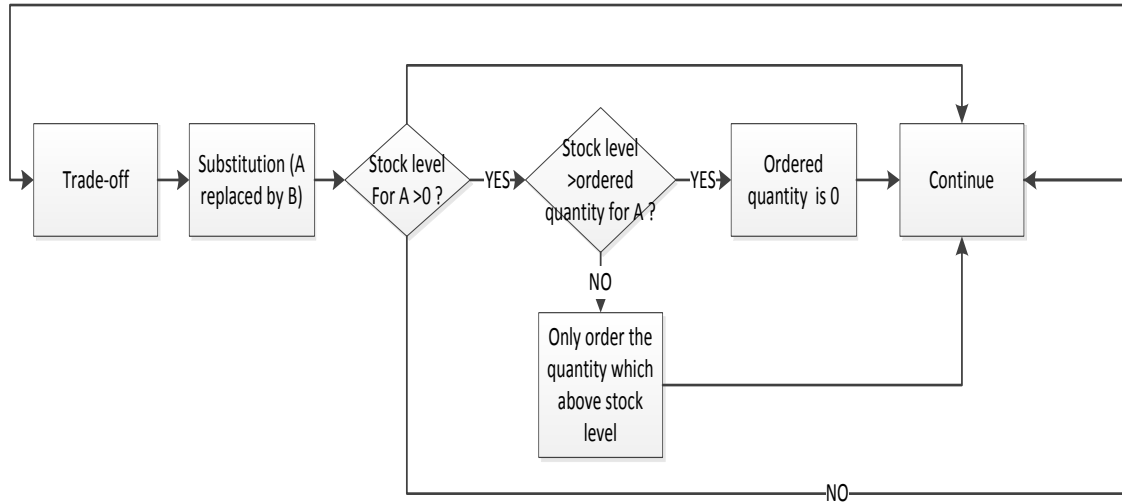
Trade-off

Substitution (A replaced by B)

Stock level For A >0 ?

YES

Stock level >ordered quantity for A ?

YES

Ordered quantity is 0

Continue

NO

Only order the quantity which above stock level

NO